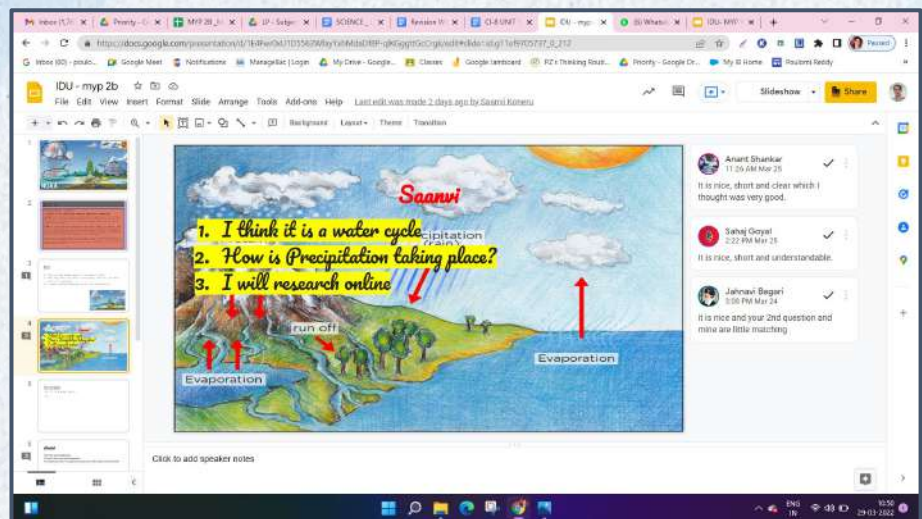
Inbox (1,74 | Priority - G | MYP 2B | LP - Subje | SCIENCE | Revision W | CI-8 UNIT | CIU - myp | (8) WhatsA | IDU- MYP

https://docs.google.com/presentation/d/1k4PerOrU1D55...

Inbox (80) - pinulo... | Google Meet | Notifications | ManageBac | Login | My Drive - Google... | Classes | Google Jamboard | PZ's Thinking Rout... | Priority - Google Dr... | My IB Home | Paulomi Reddy

IDU - myp 2b

File Edit View Insert Format Slide Arrange Tools Add-ons Help Last edit was made 2 days ago by Saanvi Koneru

Slideshow | Share

Background | Layout | Theme | Transition

Saanvi

1. I think it is a water cycle
2. How is Precipitation taking place?
3. I will research online

cipitation (rain)

run off

Evaporation

Evaporation

Anant Shankar
11:26 AM Mar 25
It is nice, short and clear which I thought was very good.

Sahaj Goyal
2:22 PM Mar 25
It is nice, short and understandable.

Jahnavi Bagari
3:00 PM Mar 24
it is nice and your 2nd question and mine are little matching

Click to add speaker notes

ENG IN 10:50 29-03-2022